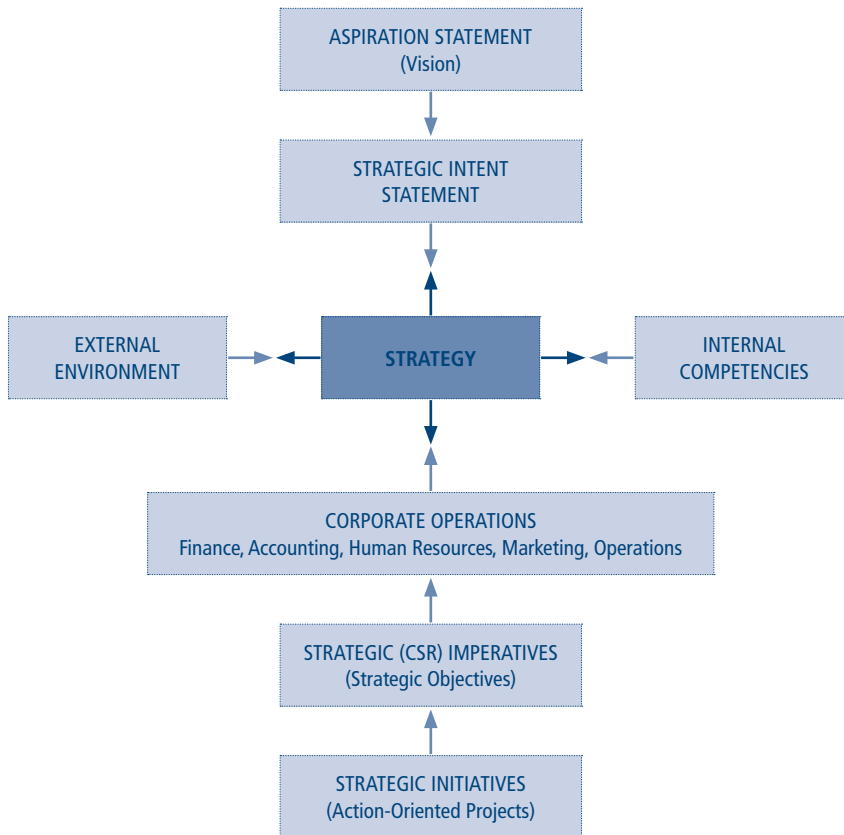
ASPIRATION STATEMENT
(Vision)

STRATEGIC INTENT
STATEMENT

EXTERNAL
ENVIRONMENT

STRATEGY

INTERNAL
COMPETENCIES

CORPORATE OPERATIONS
Finance, Accounting, Human Resources, Marketing, Operations

STRATEGIC (CSR) IMPERATIVES
(Strategic Objectives)

STRATEGIC INITIATIVES
(Action-Oriented Projects)